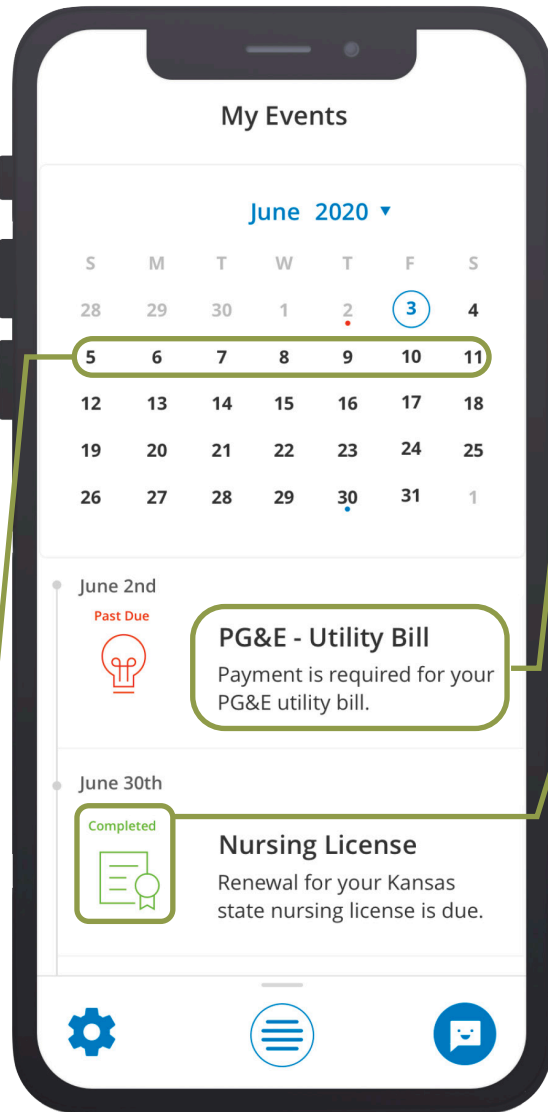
My Events

June 2020 ▾

| S | M | T | W | T | F | S |
|---|---|---|---|---|---|---|
| 28 | 29 | 30 | 1 | 2 | 3 | 4 |
| 5 | 6 | 7 | 8 | 9 | 10 | 11 |
| 12 | 13 | 14 | 15 | 16 | 17 | 18 |
| 19 | 20 | 21 | 22 | 23 | 24 | 25 |
| 26 | 27 | 28 | 29 | 30 | 31 | 1 |

June 2nd

Past Due

PG&E - Utility Bill
Payment is required for your PG&E utility bill.

June 30th

Completed

Nursing License
Renewal for your Kansas state nursing license is due.